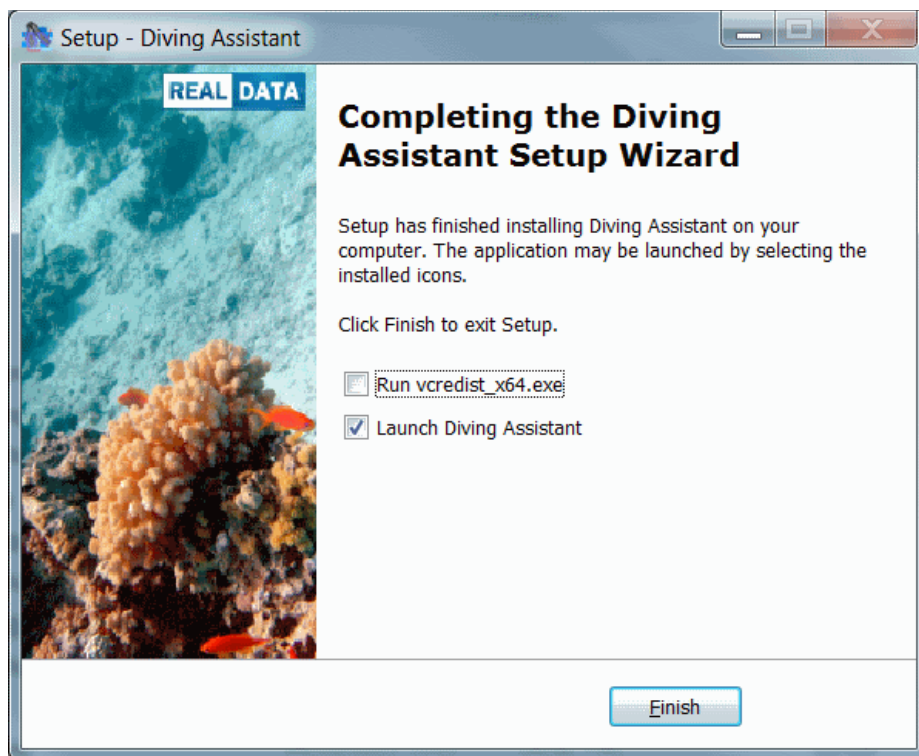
Setup - Diving Assistant

REAL DATA

Completing the Diving Assistant Setup Wizard

Setup has finished installing Diving Assistant on your computer. The application may be launched by selecting the installed icons.

Click Finish to exit Setup.

Run vcredist_x64.exe

Launch Diving Assistant

Finish